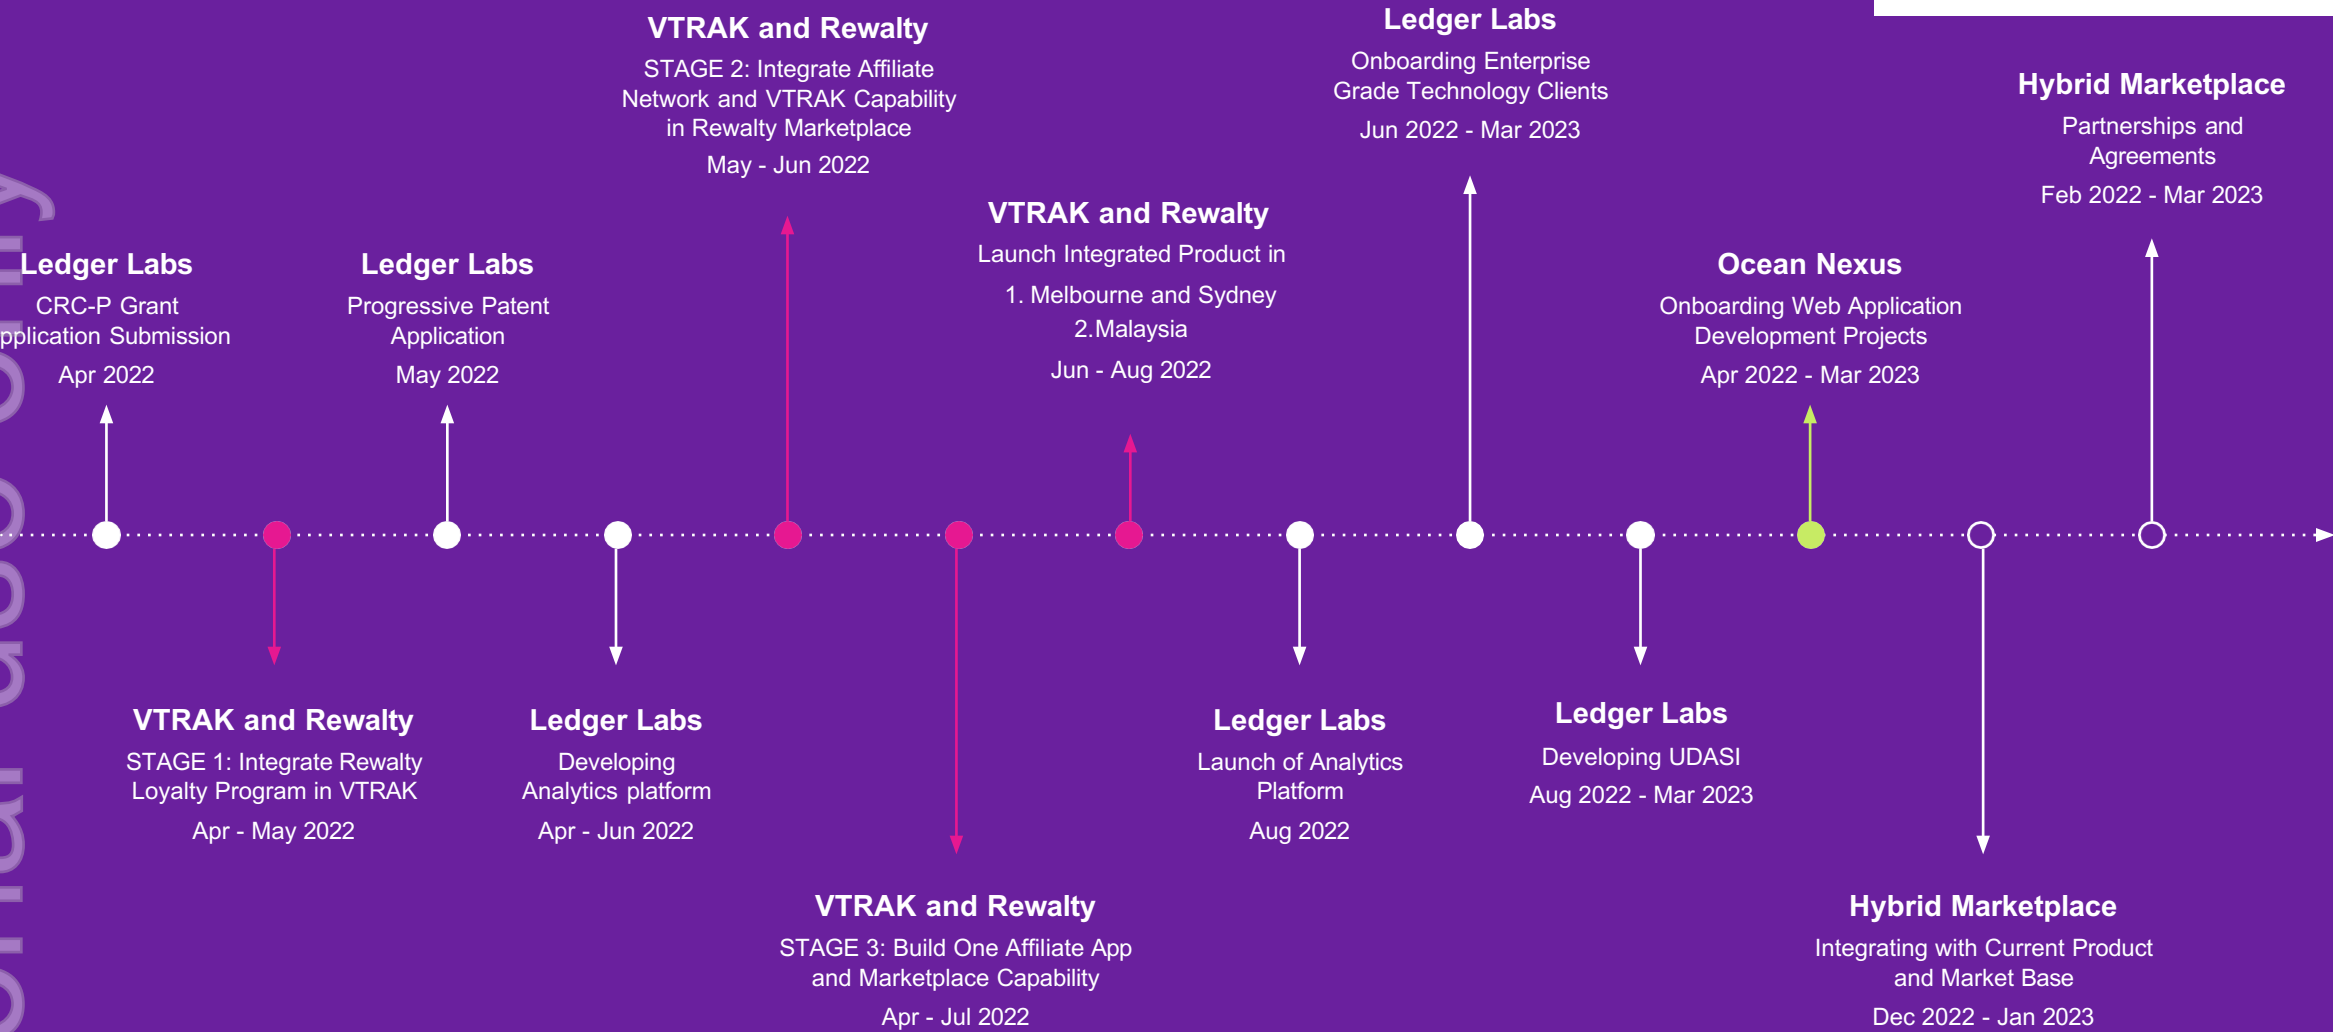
Ledger Labs
CRC-P Grant
pplication Submission
Apr 2022

VTRAK and Rewalty
STAGE 1: Integrate Rewalty Loyalty Program in VTRAK
Apr - May 2022

Ledger Labs
Progressive Patent Application
May 2022

Ledger Labs
Developing Analytics platform
Apr - Jun 2022

VTRAK and Rewalty
STAGE 2: Integrate Affiliate Network and VTRAK Capability in Rewalty Marketplace
May - Jun 2022

VTRAK and Rewalty
STAGE 3: Build One Affiliate App and Marketplace Capability
Apr - Jul 2022

VTRAK and Rewalty
Launch Integrated Product in
1. Melbourne and Sydney
2.Malaysia
Jun - Aug 2022

Ledger Labs
Launch of Analytics Platform
Aug 2022

Ledger Labs
Onboarding Enterprise Grade Technology Clients
Jun 2022 - Mar 2023

Ledger Labs
Developing UDASI
Aug 2022 - Mar 2023

Ocean Nexus
Onboarding Web Application Development Projects
Apr 2022 - Mar 2023

Hybrid Marketplace
Integrating with Current Product and Market Base
Dec 2022 - Jan 2023

Hybrid Marketplace
Partnerships and Agreements
Feb 2022 - Mar 2023